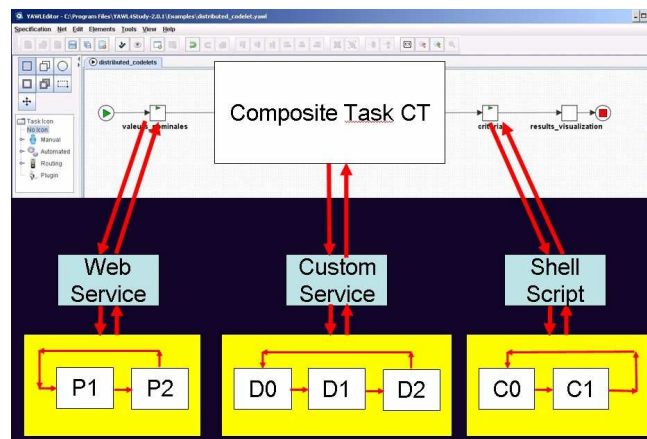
YAWLEditor - C:\Program Files\YAWL4Study-2.0.1\Examples\distributed_codelet.yawl

Specification Net Edit Elements Tools View Help

distributed_codelets

Task Icon
No Icon
Manual
Automated
Routing
Plugin

valeurs_nominales

Composite Task CT

criteria

results_visualization

Web Service

Custom Service

Shell Script

P1

P2

D0

D1

D2

C0

C1